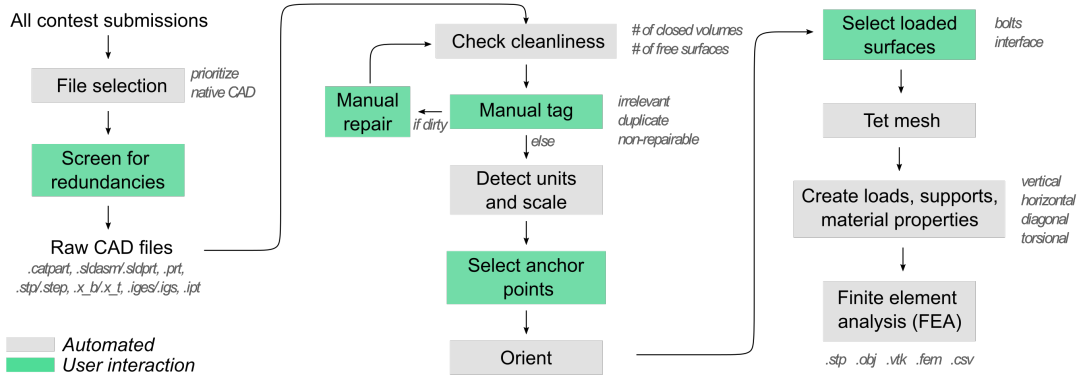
All contest submissions

File selection

prioritize native CAD

Screen for redundancies

Raw CAD files

.catpart, .sldasm/.sldprt, .prt, .stp/.step, .x_b/.x_t, .iges/.igs, .ipt

Automated

User interaction

Check cleanliness

# of closed volumes
# of free surfaces

Manual repair

if dirty

Manual tag

irrelevant
duplicate
non-repairable

else

Detect units and scale

Select anchor points

Orient

Select loaded surfaces

bolts
interface

Tet mesh

Create loads, supports, material properties

vertical
horizontal
diagonal
torsional

Finite element analysis (FEA)

.stp .obj .vtk .fem .csv